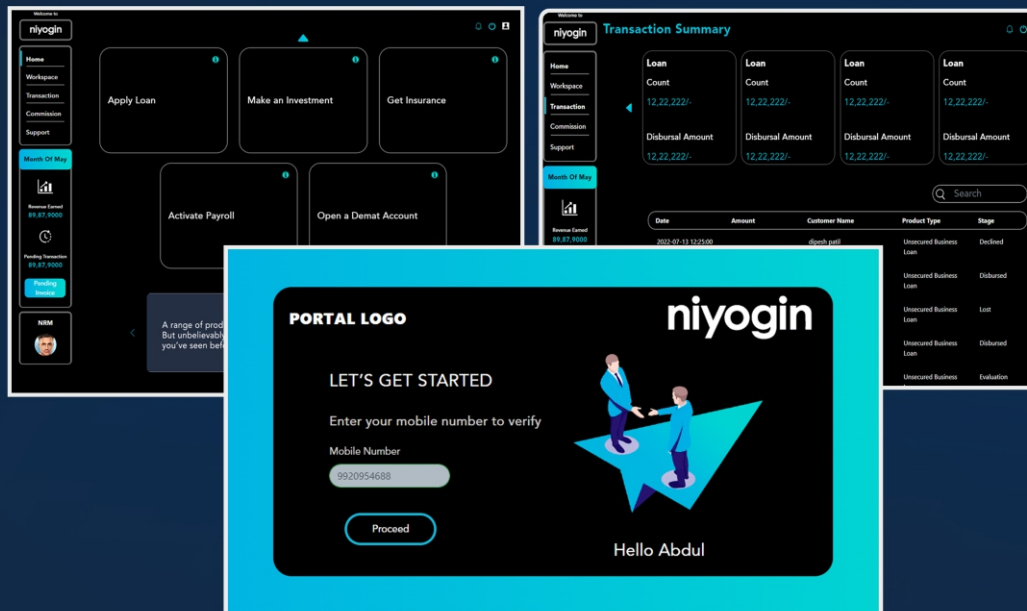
Welcome to
niyogin

Home
Workspace
Transaction
Commission
Support

Month Of May
Revenue Earned
89,87,9000
Pending Transaction
89,87,9000
Pending Invoice

NRM

Apply Loan
Make an Investment
Get Insurance
Activate Payroll
Open a Demat Account

A range of prod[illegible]
But unbelievabl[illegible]
you've seen bef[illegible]

Welcome to
niyogin
Transaction Summary

Home
Workspace
Transaction
Commission
Support

Month Of May
Revenue Earned
89,87,9000

| Loan | Loan | Loan | Loan |
|---|---|---|---|
| Count | Count | Count | Count |
| 12,22,222/- | 12,22,222/- | 12,22,222/- | 12,22,222/- |
| Disbursal Amount | Disbursal Amount | Disbursal Amount | Disbursal Amount |
| 12,22,222/- | 12,22,222/- | 12,22,222/- | 12,22,222/- |

Search

| Date | Amount | Customer Name | Product Type | Stage |
|---|---|---|---|---|
| 2022-07-13 12:25:00 | | dipesh patil | Unsecured Business Loan | Declined |
| | | | Unsecured Business Loan | Disbursed |
| | | | Unsecured Business Loan | Lost |
| | | | Unsecured Business Loan | Disbursed |
| | | | Unsecured Business | Evaluation |

PORTAL LOGO
niyogin
LET'S GET STARTED
Enter your mobile number to verify
Mobile Number
9920954688
Proceed
Hello Abdul